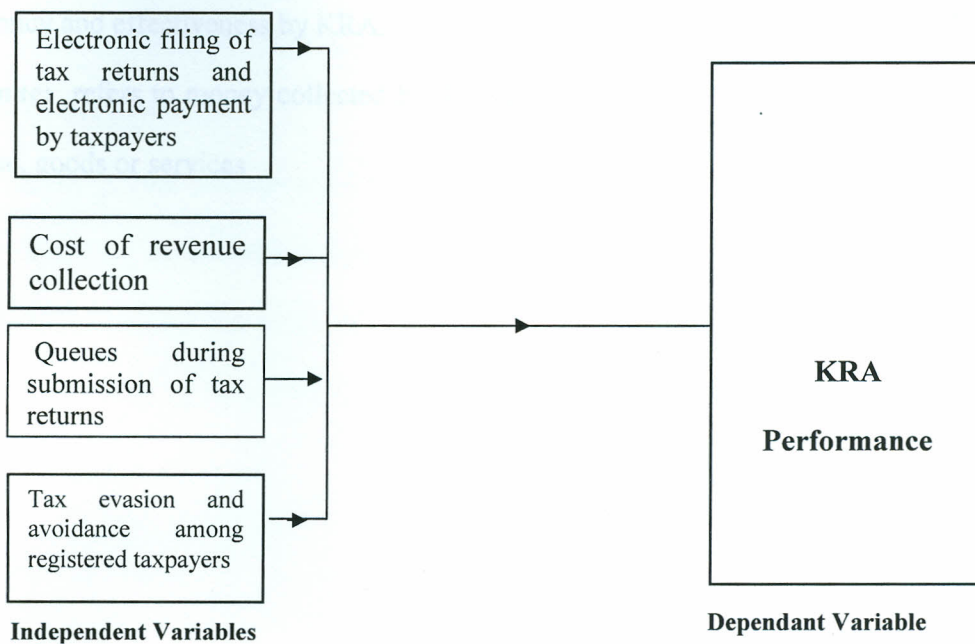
Electronic filing of tax returns and electronic payment by taxpayers

Cost of revenue collection

Queues during submission of tax returns

Tax evasion and avoidance among registered taxpayers

Independent Variables

KRA

Performance

Dependant Variable